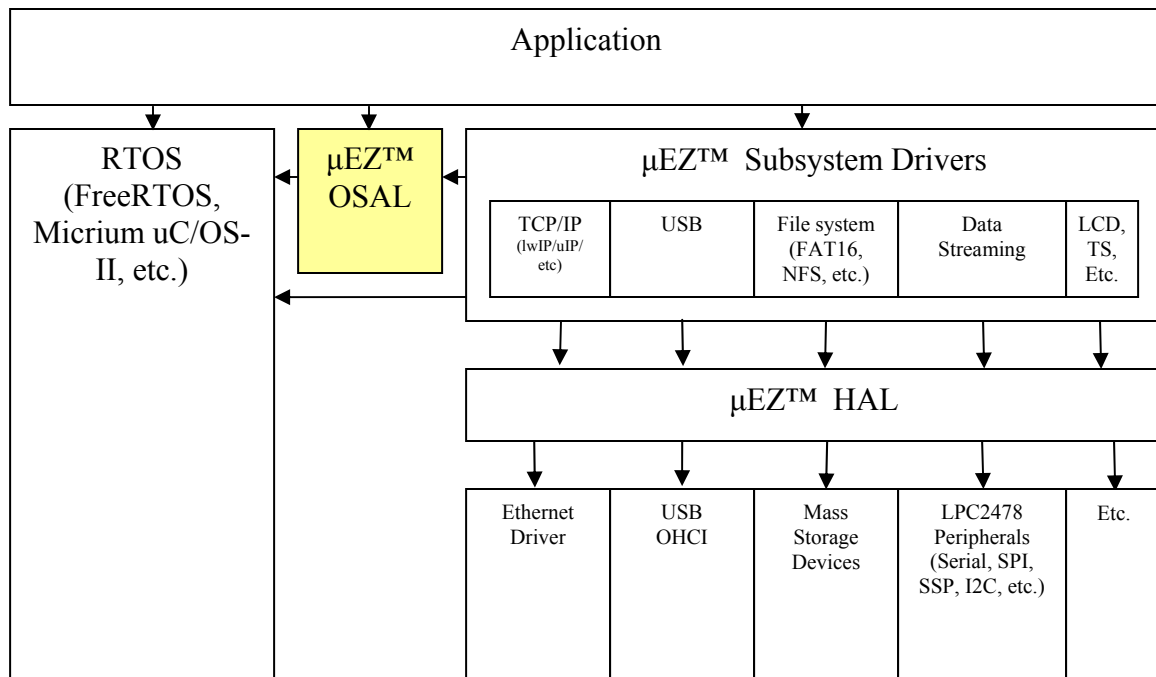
Application

RTOS (FreeRTOS, Micrium uC/OS-II, etc.)

μEZ™ OSAL

μEZ™ Subsystem Drivers

TCP/IP (lwIP/uIP/etc)

USB

File system (FAT16, NFS, etc.)

Data Streaming

LCD, TS, Etc.

μEZ™ HAL

Ethernet Driver

USB OHCI

Mass Storage Devices

LPC2478 Peripherals (Serial, SPI, SSP, I2C, etc.)

Etc.